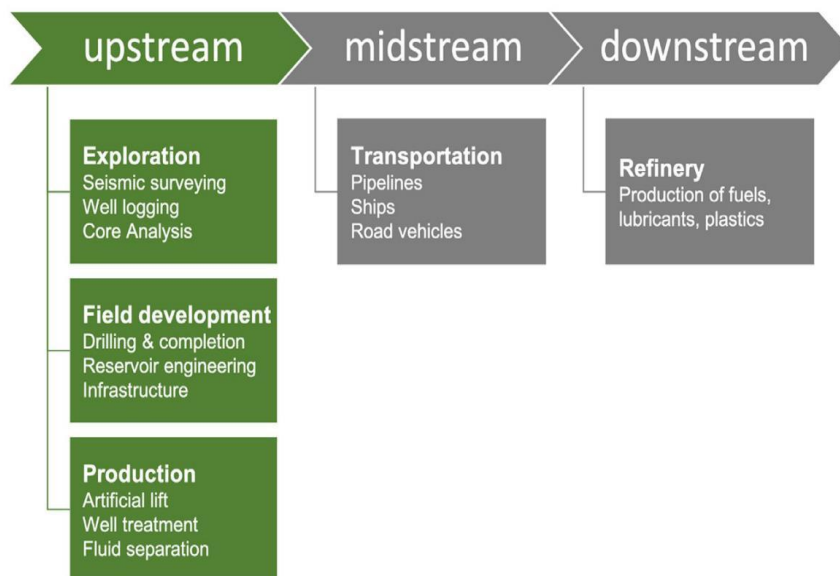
upstream

Exploration
Seismic surveying
Well logging
Core Analysis

Field development
Drilling & completion
Reservoir engineering
Infrastructure

Production
Artificial lift
Well treatment
Fluid separation

midstream

Transportation
Pipelines
Ships
Road vehicles

downstream

Refinery
Production of fuels, lubricants, plastics